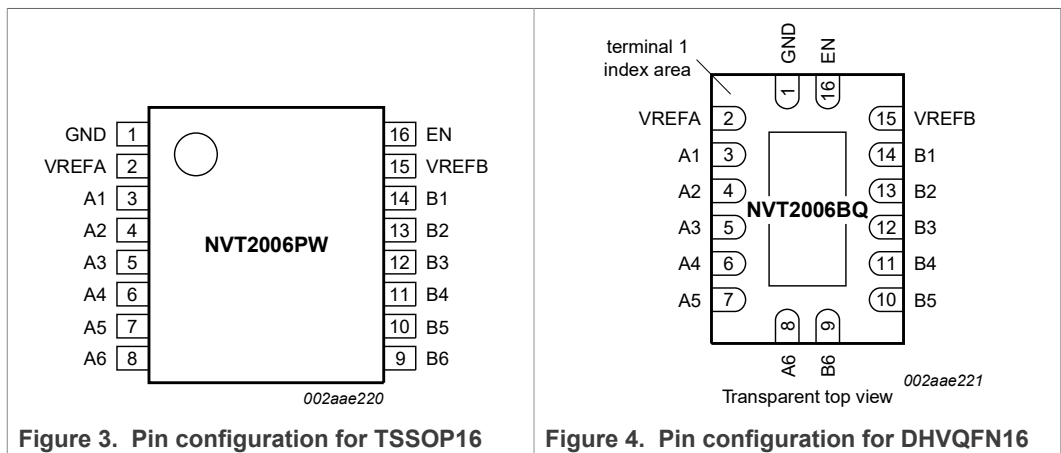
GND 1
VREFA 2
A1 3
A2 4
A3 5
A4 6
A5 7
A6 8

16 EN
15 VREFB
14 B1
13 B2
12 B3
11 B4
10 B5
9 B6

NVT2006PW

002aae220

Figure 3. Pin configuration for TSSOP16

terminal 1 index area

GND 1
EN 16

VREFA 2
A1 3
A2 4
A3 5
A4 6
A5 7

15 VREFB
14 B1
13 B2
12 B3
11 B4
10 B5

NVT2006BQ

8 A6
9 B6

002aae221

Transparent top view

Figure 4. Pin configuration for DHVQFN16